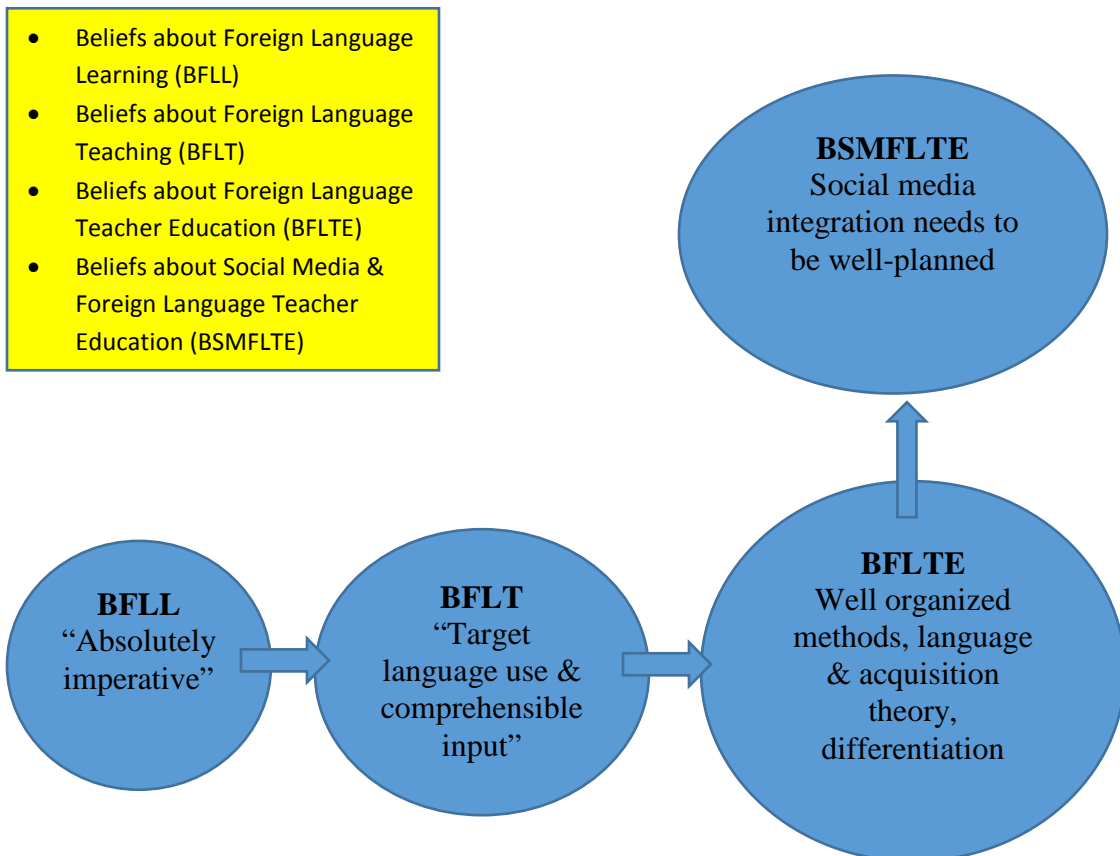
- Beliefs about Foreign Language Learning (BFLL)
- Beliefs about Foreign Language Teaching (BFLT)
- Beliefs about Foreign Language Teacher Education (BFLTE)
- Beliefs about Social Media & Foreign Language Teacher Education (BSMFLTE)

BSMFLTE
Social media integration needs to be well-planned

BFLL
“Absolutely imperative”

BFLT
“Target language use & comprehensible input”

BFLTE
Well organized methods, language & acquisition theory, differentiation